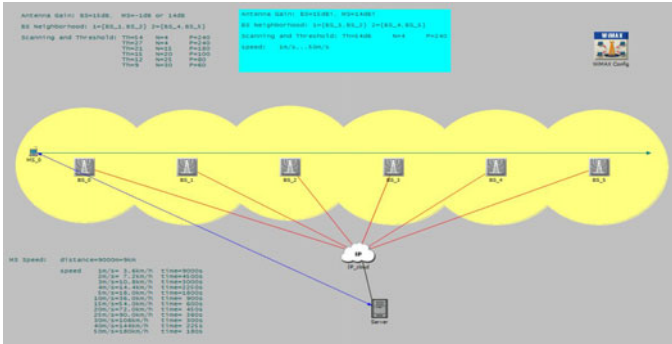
Antenna Gain: BS=10dB, MS=-10B or 14dB
BS Neighborhood: 1=[BS_1,BS_2] 2=[BS_4,BS_5]
Scanning and Threshold: TH=14 N=4 P=240
TH=17 N=21 P=240
TH=21 N=21 P=180
TH=21 N=21 P=100
TH=12 N=21 P=80
TH=9 N=30 P=60

Antenna Gain: BS=10dB, MS=14dB
BS Neighborhood: 1=[BS_1,BS_2] 2=[BS_4,BS_5]
Scanning and Threshold: Th=6dB N=4 P=240
Speed: 1m/s...50m/s

WiMAX
WiMAX Config

MS_0
BS_0
BS_1
BS_2
BS_3
BS_4
BS_5

IP
IP_cloud

Server

MS Speed: distance=9000m=9Km

speed 1m/s= 3.6Km/h Time=9000s
2m/s= 7.2Km/h Time=4500s
3m/s=10.8Km/h Time=3000s
4m/s=14.4Km/h Time=2250s
5m/s=18.0Km/h Time=1800s
10m/s=36.0Km/h Time=900s
15m/s=54.0Km/h Time=600s
20m/s=72.0Km/h Time=450s
25m/s=90.0Km/h Time=360s
30m/s=108Km/h Time=300s
40m/s=144Km/h Time=225s
50m/s=180Km/h Time=180s